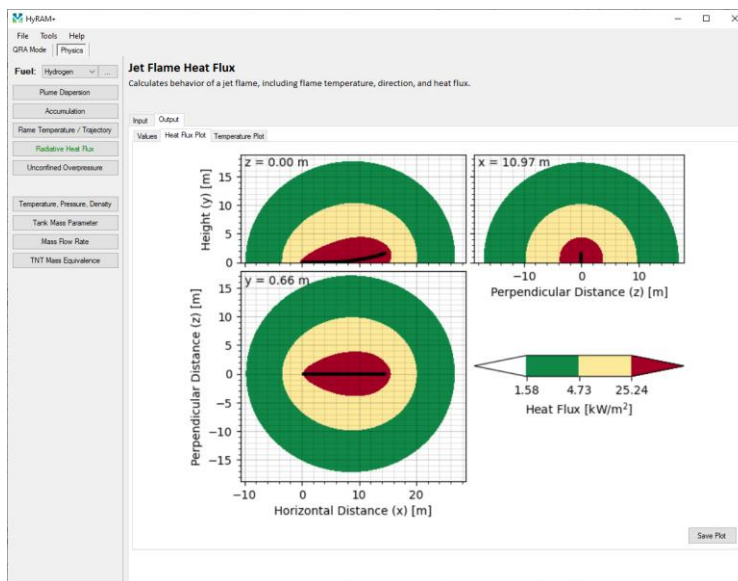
HyRAM+

File Tools Help

QRA Mode Physics

Fuel: Hydrogen ...

Plume Dispersion

Accumulation

Flame Temperature / Trajectory

Radiative Heat Flux

Unconfined Overpressure

Temperature, Pressure, Density

Tank Mass Parameter

Mass Flow Rate

TNT Mass Equivalence

Jet Flame Heat Flux

Calculates behavior of a jet flame, including flame temperature, direction, and heat flux.

Input Output

Values Heat Flux Plot Temperature Plot

z = 0.00 m

x = 10.97 m

y = 0.66 m

Height (y) [m]

15
10
5
0

−10 0 10

Perpendicular Distance (z) [m]

Perpendicular Distance (z) [m]

15
10
5
0
−5
−10
−15

−10 0 10 20

Horizontal Distance (x) [m]

1.58 4.73 25.24

Heat Flux [kW/m$^2$]

Save Plot